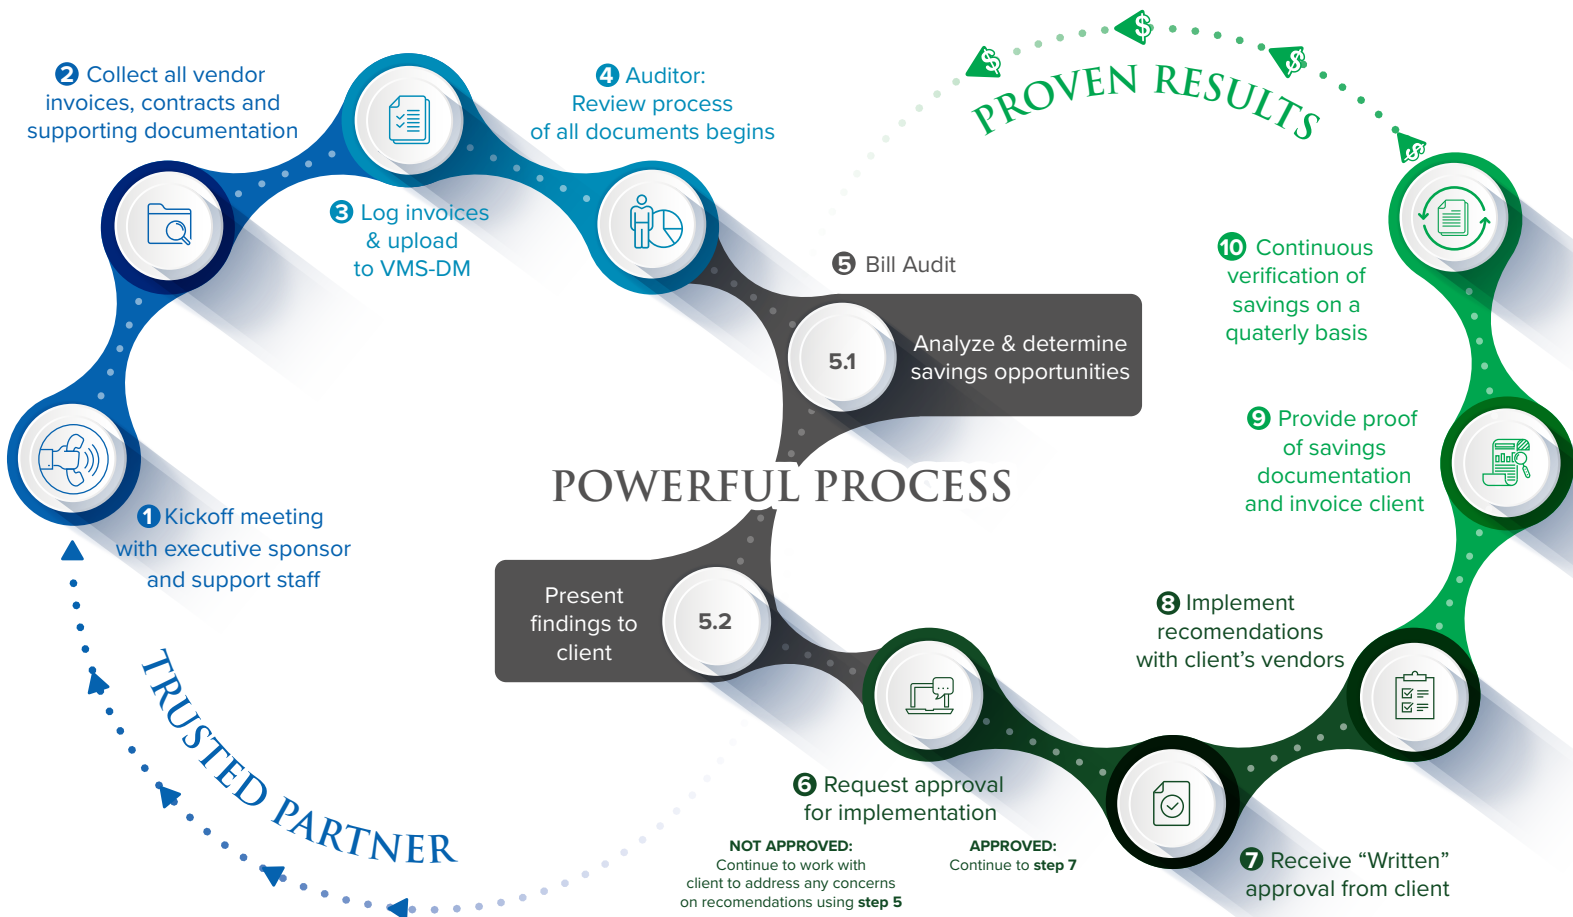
PROVEN RESULTS

2 Collect all vendor invoices, contracts and supporting documentation

4 Auditor: Review process of all documents begins

3 Log invoices & upload to VMS-DM

5 Bill Audit

5.1 Analyze & determine savings opportunities

10 Continuous verification of savings on a quaterly basis

9 Provide proof of savings documentation and invoice client

POWERFUL PROCESS

1 Kickoff meeting with executive sponsor and support staff

Present findings to client 5.2

8 Implement recomendations with client's vendors

6 Request approval for implementation

NOT APPROVED: Continue to work with client to address any concerns on recomendations using step 5

APPROVED: Continue to step 7

7 Receive "Written" approval from client

TRUSTED PARTNER